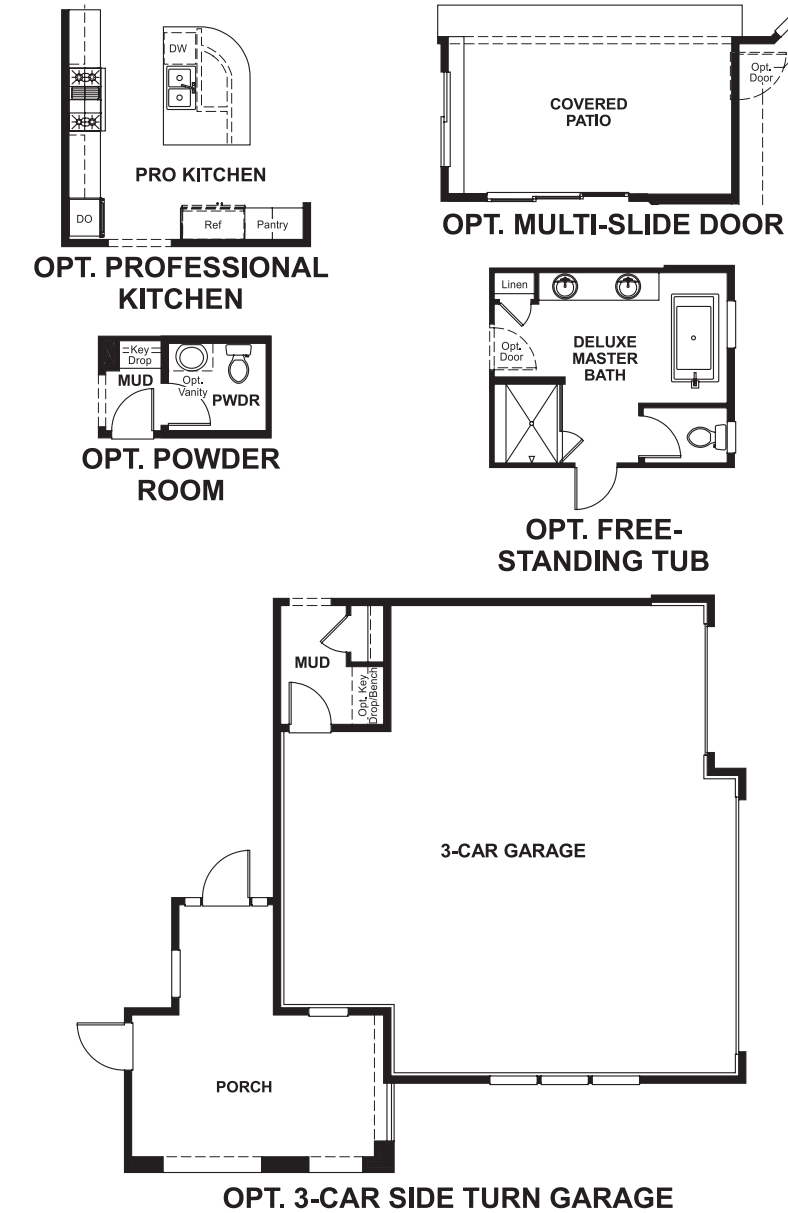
DW

PRO KITCHEN

DO

Ref

Pantry

OPT. PROFESSIONAL KITCHEN

COVERED PATIO

Opt. Door

OPT. MULTI-SLIDE DOOR

Key Drop

MUD

Opt. Vanity

PWDR

OPT. POWDER ROOM

Linen

Opt. Door

DELUXE MASTER BATH

OPT. FREE-STANDING TUB

MUD

Opt. Key Drop/Bench

3-CAR GARAGE

PORCH

OPT. 3-CAR SIDE TURN GARAGE